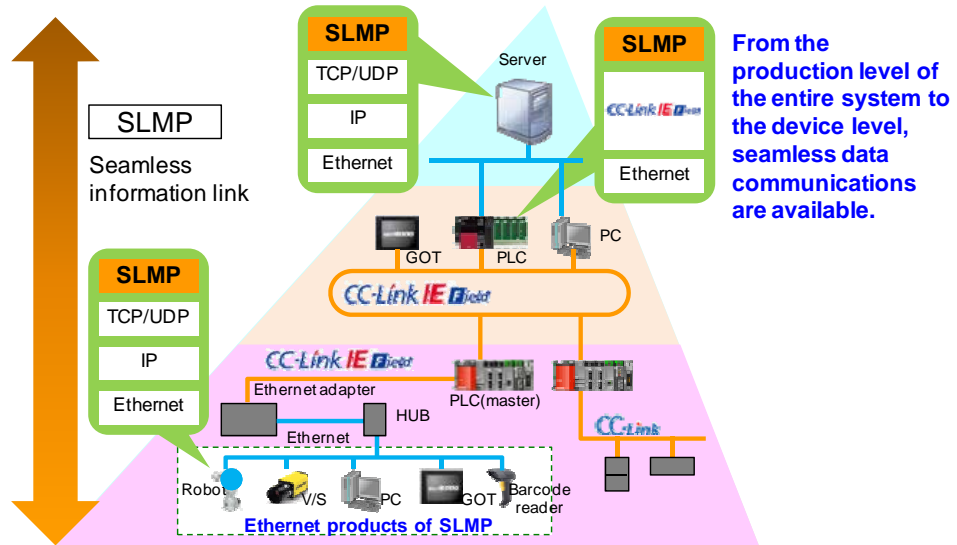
SLMP

Seamless information link

SLMP
TCP/UDP
IP
Ethernet

Server

SLMP
CC-Link IE Field
Ethernet

From the production level of the entire system to the device level, seamless data communications are available.

GOT
PLC
PC

CC-Link IE Field

SLMP
TCP/UDP
IP
Ethernet

CC-Link IE Field
Ethernet adapter
HUB
PLC(master)
Ethernet
CC-Link

Robot
V/S
PC
GOT
Barcode reader
Ethernet products of SLMP